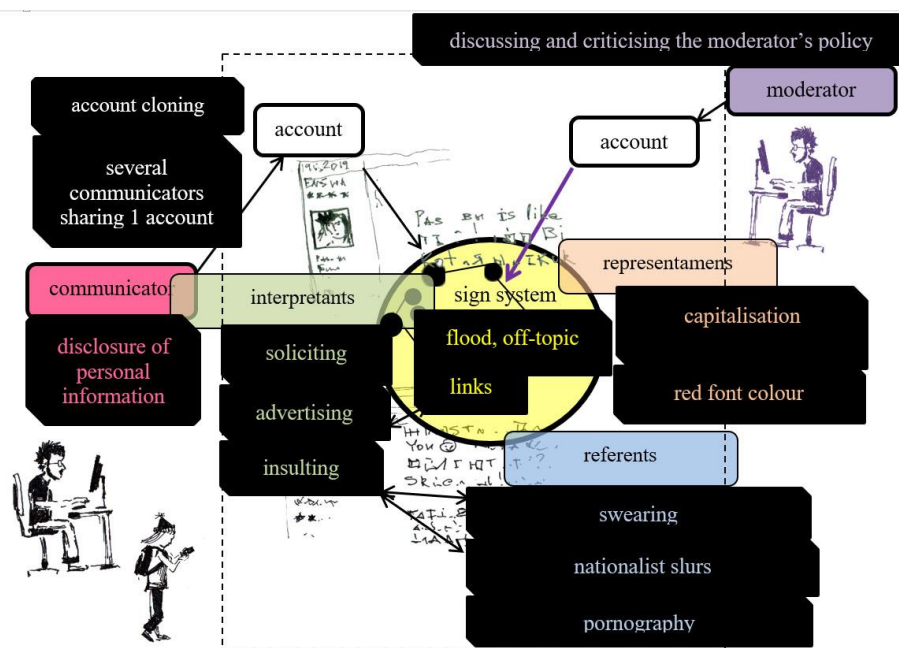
discussing and criticising the moderator’s policy

moderator

account cloning

account

account

several communicators sharing 1 account

communicator

interpretants

sign system

representamens

disclosure of personal information

soliciting

flood, off-topic

capitalisation

links

advertising

red font colour

insulting

referents

swearing

nationalist slurs

pornography